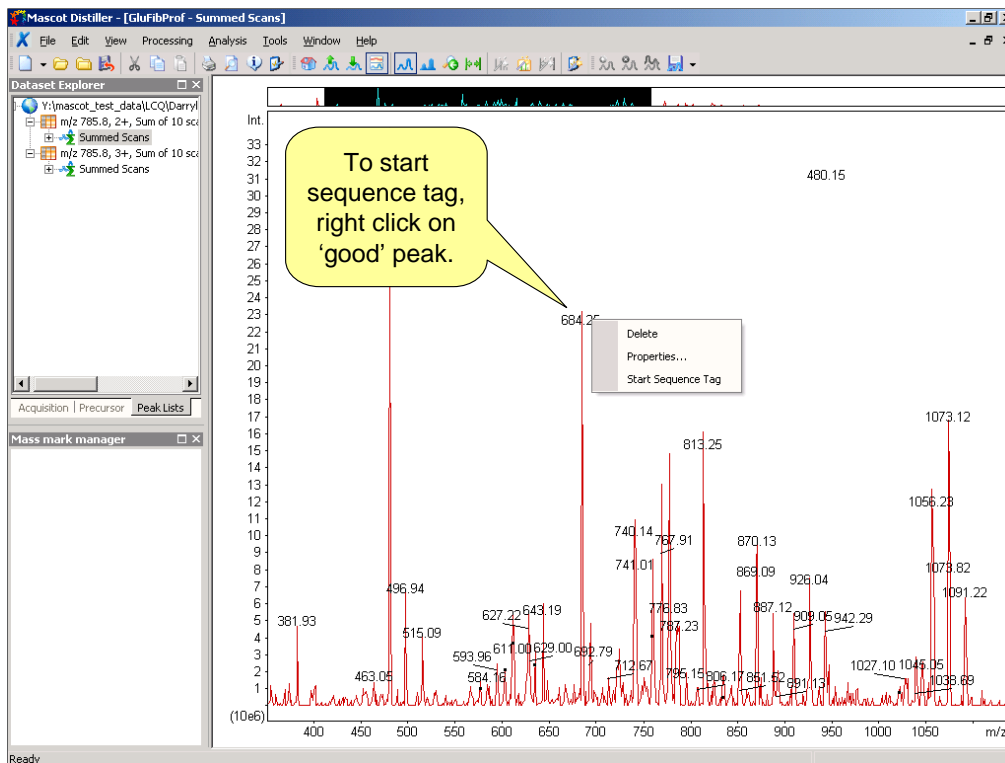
Mascot Distiller - [GluFibProf - Summed Scans]

File Edit View Processing Analysis Tools Window Help

Dataset Explorer

Y:\mascot_test_data\LCQ\Darryl
m/z 785.8, 2+, Sum of 10 sca
Summed Scans
m/z 785.8, 3+, Sum of 10 sca
Summed Scans

Acquisition | Precursor | Peak Lists

Mass mark manager

To start sequence tag, right click on 'good' peak.

Delete
Properties...
Start Sequence Tag

Int.
33
32
31
30
29
28
27
26
25
24
23
22
21
20
19
18
17
16
15
14
13
12
11
10
9
8
7
6
5
4
3
2
1
(10e6)

480.15
684.25
1073.12
813.25
1056.28
740.14
767.91
870.13
741.01
1078.82
869.09
926.04
496.94
1091.22
887.12
776.83
627.22
643.19
909.05
942.29
381.93
515.09
787.23
611.00
629.00
692.79
593.96
1027.10
1045.05
712.67
463.05
584.16
795.15
806.17
851.62
891.13
1038.89

400 450 500 550 600 650 700 750 800 850 900 950 1000 1050
m/z

Ready